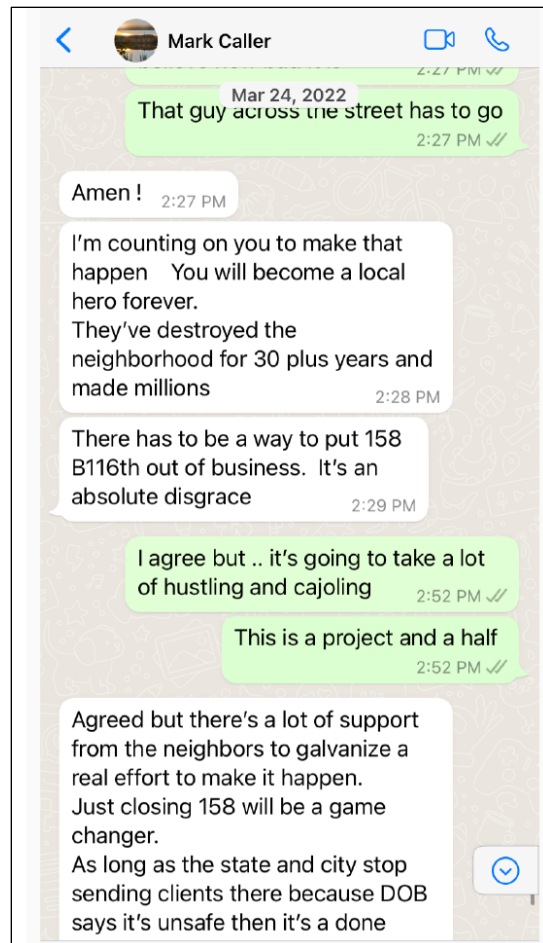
Mark Caller

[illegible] 2:27 PM

Mar 24, 2022

That guy across the street has to go 2:27 PM

Amen ! 2:27 PM

I'm counting on you to make that happen You will become a local hero forever.
They've destroyed the neighborhood for 30 plus years and made millions 2:28 PM

There has to be a way to put 158 B116th out of business. It's an absolute disgrace 2:29 PM

I agree but .. it's going to take a lot of hustling and cajoling 2:52 PM

This is a project and a half 2:52 PM

Agreed but there's a lot of support from the neighbors to galvanize a real effort to make it happen.
Just closing 158 will be a game changer.
As long as the state and city stop sending clients there because DOB says it's unsafe then it's a done